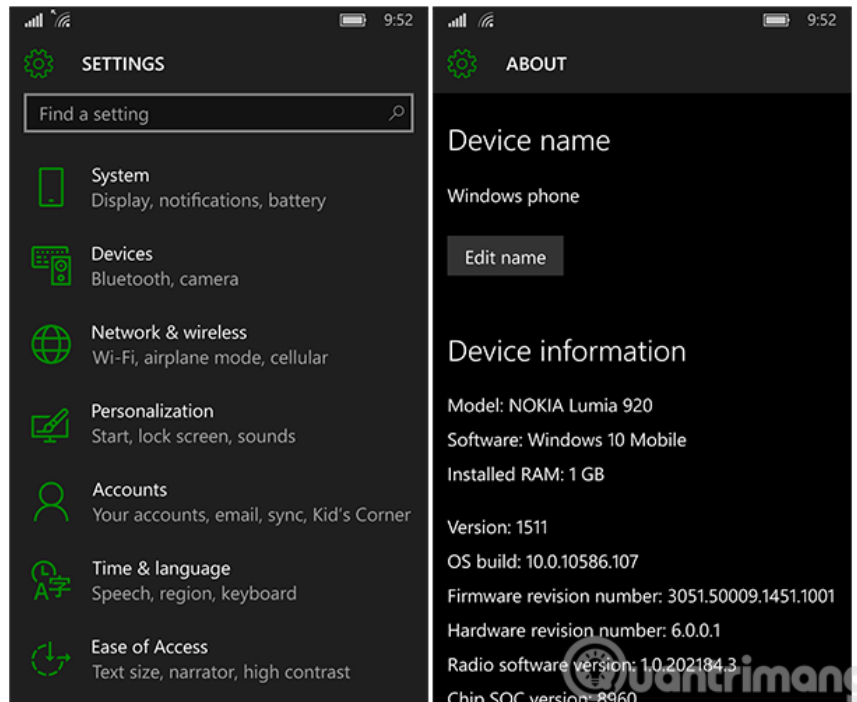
9:52

SETTINGS

Find a setting

System
Display, notifications, battery

Devices
Bluetooth, camera

Network & wireless
Wi-Fi, airplane mode, cellular

Personalization
Start, lock screen, sounds

Accounts
Your accounts, email, sync, Kid's Corner

Time & language
Speech, region, keyboard

Ease of Access
Text size, narrator, high contrast

9:52

ABOUT

Device name

Windows phone

Edit name

Device information

Model: NOKIA Lumia 920

Software: Windows 10 Mobile

Installed RAM: 1 GB

Version: 1511

OS build: 10.0.10586.107

Firmware revision number: 3051.50009.1451.1001

Hardware revision number: 6.0.0.1

Radio software version: 1.0.202184.3

Chip SOC version: 8960

quantrimang